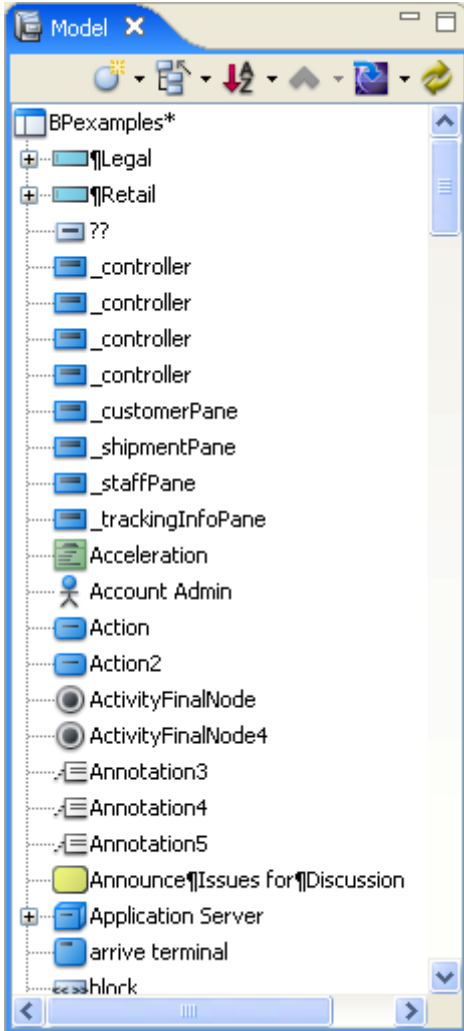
Model ×

BPexamples*
¶Legal
¶Retail
??
_controller
_controller
_controller
_controller
_customerPane
_shipmentPane
_staffPane
_trackingInfoPane
Acceleration
Account Admin
Action
Action2
ActivityFinalNode
ActivityFinalNode4
Annotation3
Annotation4
Annotation5
Announce¶Issues for¶Discussion
Application Server
arrive terminal
block